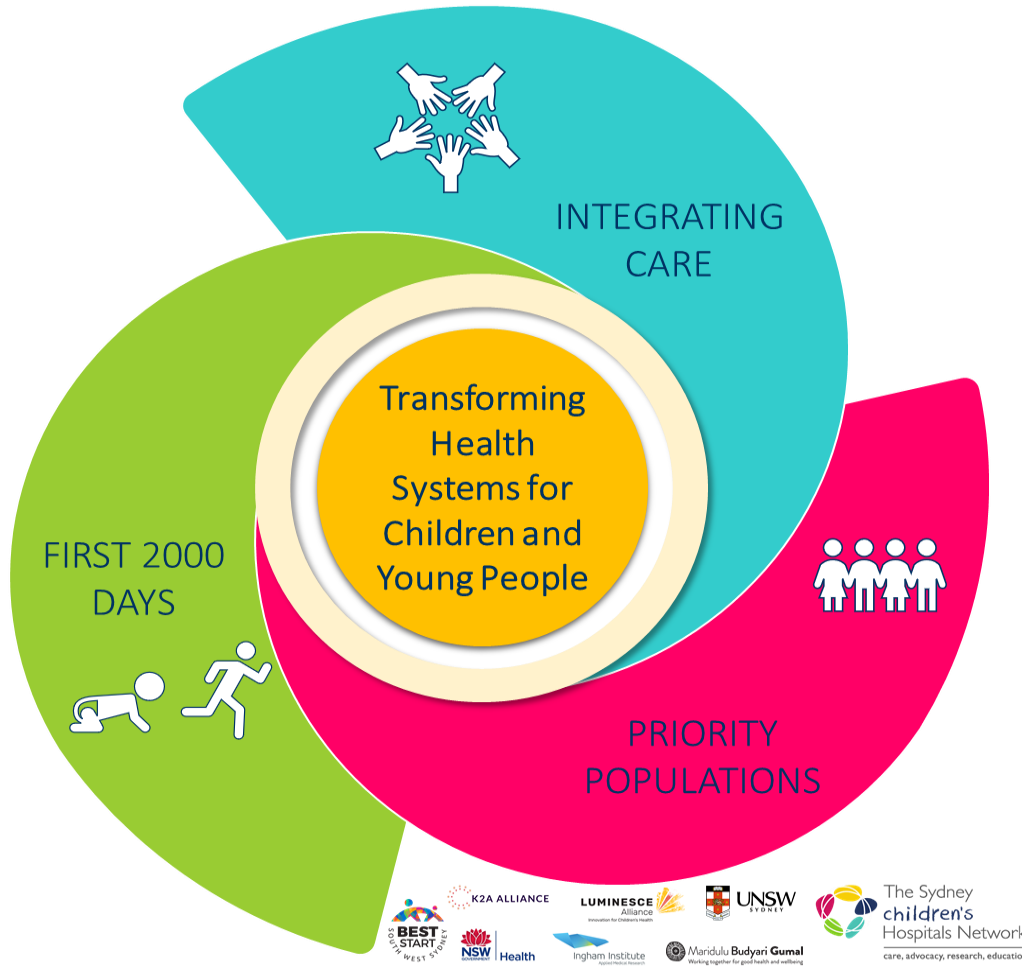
INTEGRATING CARE

Transforming Health Systems for Children and Young People

FIRST 2000 DAYS

PRIORITY POPULATIONS

BEST START SOUTH WEST SYDNEY

K2A ALLIANCE

LUMINESCE Alliance Innovation for Children's Health

UNSW SYDNEY

The Sydney children's Hospitals Network care, advocacy, research, educatio

NSW GOVERNMENT Health

Ingham Institute Applied Medical Research

Maridulu Budyari Gumal Working together for good health and wellbeing